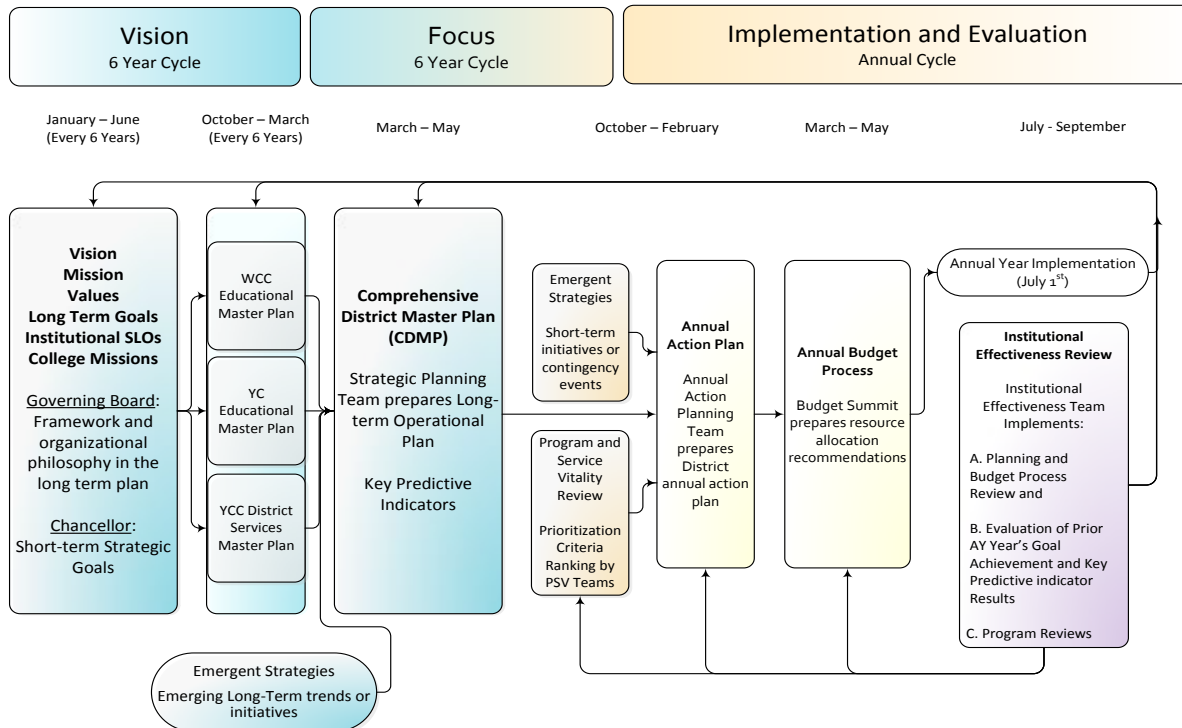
Vision
6 Year Cycle

Focus
6 Year Cycle

Implementation and Evaluation
Annual Cycle

January – June
(Every 6 Years)

October – March
(Every 6 Years)

March – May

October – February

March – May

July - September

Vision
Mission
Values
Long Term Goals
Institutional SLOs
College Missions

Governing Board: Framework and organizational philosophy in the long term plan

Chancellor: Short-term Strategic Goals

WCC Educational Master Plan

YC Educational Master Plan

YCC District Services Master Plan

Comprehensive District Master Plan (CDMP)

Strategic Planning Team prepares Long-term Operational Plan

Key Predictive Indicators

Emergent Strategies

Short-term initiatives or contingency events

Program and Service Vitality Review

Prioritization Criteria Ranking by PSV Teams

Annual Action Plan

Annual Action Planning Team prepares District annual action plan

Annual Budget Process

Budget Summit prepares resource allocation recommendations

Annual Year Implementation (July $1^{st}$)

Institutional Effectiveness Review

Institutional Effectiveness Team Implements:

A. Planning and Budget Process Review and

B. Evaluation of Prior AY Year's Goal Achievement and Key Predictive indicator Results

C. Program Reviews

Emergent Strategies

Emerging Long-Term trends or initiatives